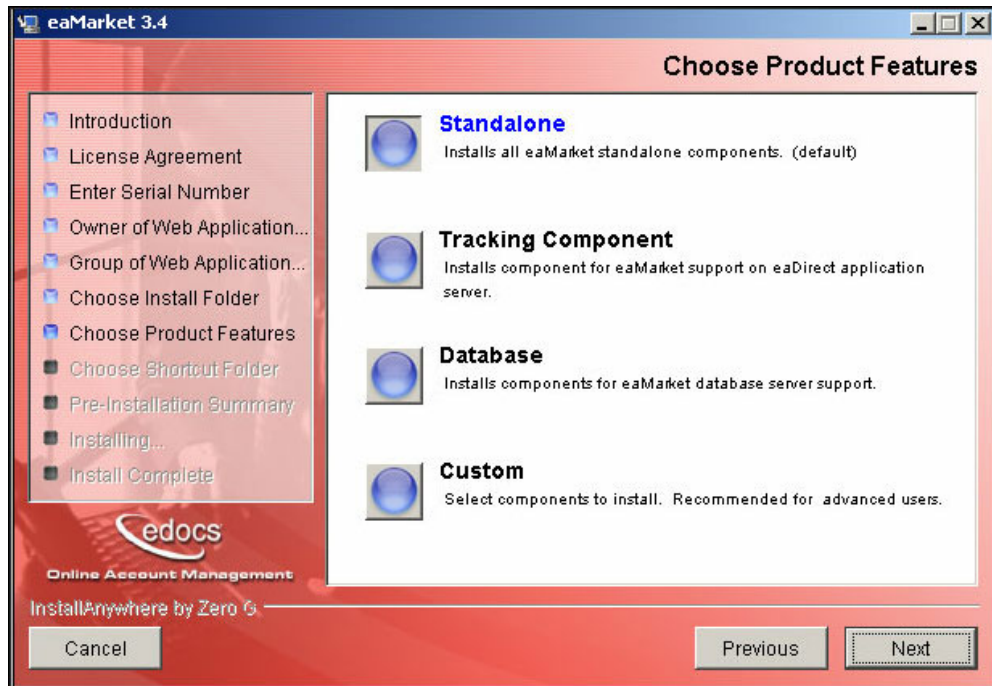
eaMarket 3.4

Choose Product Features

Introduction
License Agreement
Enter Serial Number
Owner of Web Application...
Group of Web Application...
Choose Install Folder
Choose Product Features
Choose Shortcut Folder
Pre-Installation Summary
Installing...
Install Complete

edocs
Online Account Management

Standalone
Installs all eaMarket standalone components. (default)

Tracking Component
Installs component for eaMarket support on eaDirect application server.

Database
Installs components for eaMarket database server support.

Custom
Select components to install. Recommended for advanced users.

InstallAnywhere by Zero G

Cancel

Previous

Next